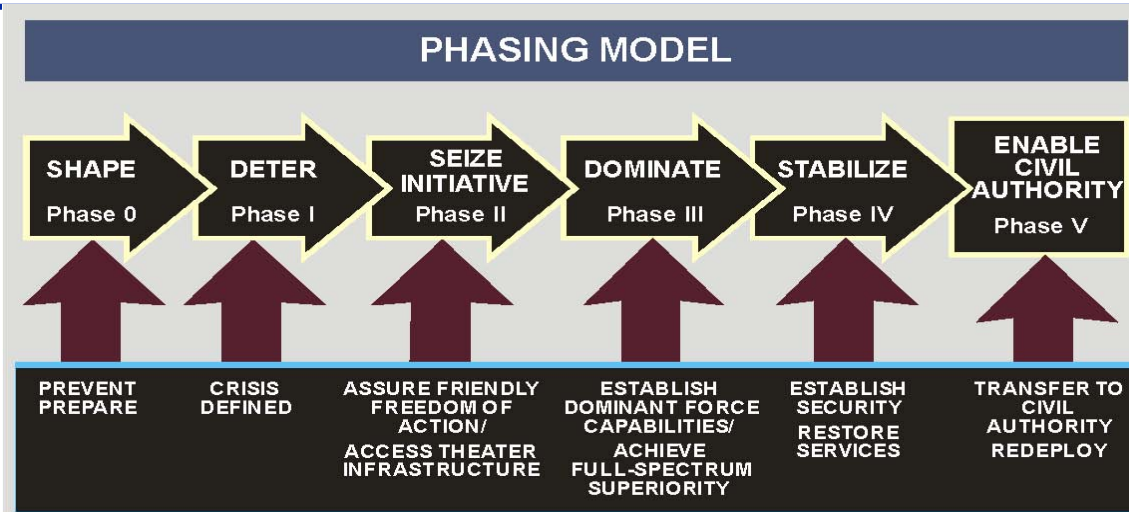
PHASING MODEL

SHAPE
Phase 0

DETER
Phase I

SEIZE INITIATIVE
Phase II

DOMINATE
Phase III

STABILIZE
Phase IV

ENABLE CIVIL AUTHORITY
Phase V

PREVENT PREPARE

CRISIS DEFINED

ASSURE FRIENDLY FREEDOM OF ACTION/
ACCESS THEATER INFRASTRUCTURE

ESTABLISH DOMINANT FORCE CAPABILITIES/
ACHIEVE FULL-SPECTRUM SUPERIORITY

ESTABLISH SECURITY
RESTORE SERVICES

TRANSFER TO CIVIL AUTHORITY
REDEPLOY